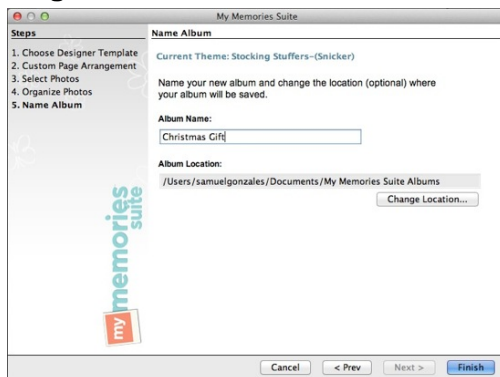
My Memories Suite

Steps

1. Choose Designer Template
2. Custom Page Arrangement
3. Select Photos
4. Organize Photos
5. Name Album

my memories suite

Name Album

Current Theme: Stocking Stuffers-(Snicker)

Name your new album and change the location (optional) where your album will be saved.

Album Name:

Christmas Gift

Album Location:

/Users/samuelgonzales/Documents/My Memories Suite Albums

Change Location...

Cancel

< Prev

Next >

Finish